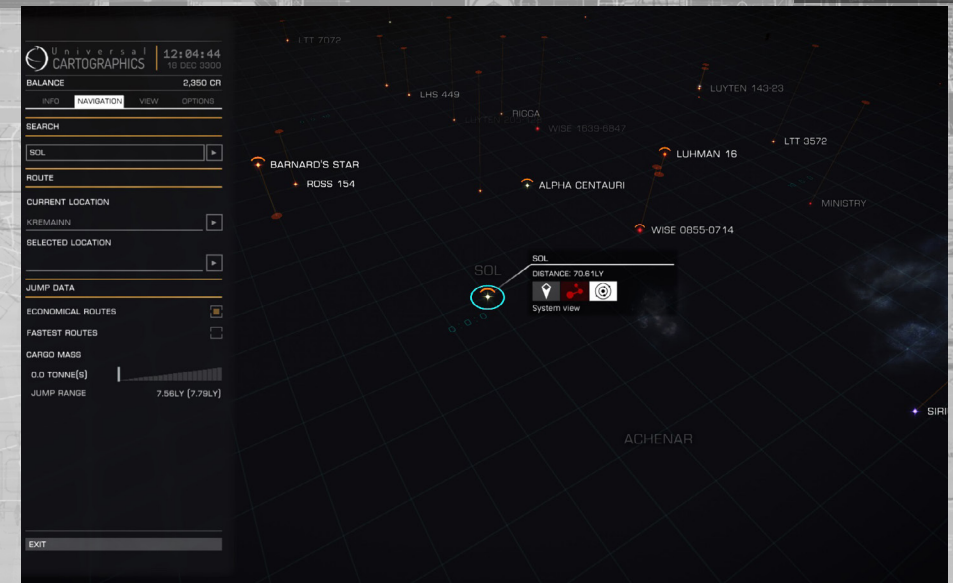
Universal CARTOGRAPHICS 12:04:44 16 DEC 3300

BALANCE 2,350 CR

INFO NAVIGATION VIEW OPTIONS

SEARCH

SOL

ROUTE

CURRENT LOCATION

KREMAINN

SELECTED LOCATION

JUMP DATA

ECONOMICAL ROUTES

FASTEST ROUTES

CARGO MASS

0.0 TONNE(S)

JUMP RANGE 7.56LY (7.79LY)

EXIT

LTT 7072

LHS 449

RIGGA

LUYTEN 143-23

WISE 1639-6847

LTT 3572

LUHMAN 16

BARNARD'S STAR

ROSS 154

ALPHA CENTAURI

MINISTRY

WISE 0855-0714

SOL

SOL

DISTANCE: 70.61LY

System view

ACHENAR

SIRI